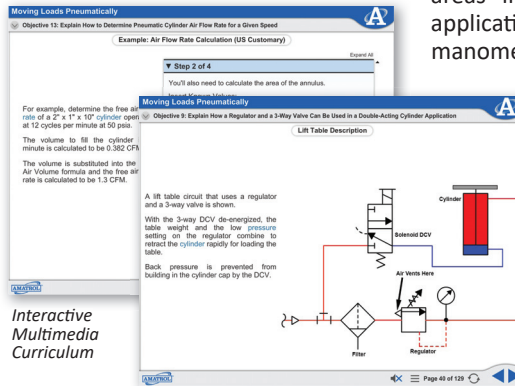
Moving Loads Pneumatically

Objective 13: Explain How to Determine Pneumatic Cylinder Air Flow Rate for a Given Speed

Example: Air Flow Rate Calculation (US Customary)

Expand All

▼ Step 2 of 4

You'll also need to calculate the area of the annulus.

Insert Known Values:

For example, determine the free air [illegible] rate of a 2" x 1" x 10" cylinder oper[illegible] at 12 cycles per minute at 50 psig.

The volume to fill the cylinder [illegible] minute is calculated to be 0.382 CFM

The volume is substituted into the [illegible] Air Volume formula and the free air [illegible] rate is calculated to be 1.3 CFM.

AMATROL

areas in
applicati
manome

Moving Loads Pneumatically

Objective 9: Explain How a Regulator and a 3-Way Valve Can Be Used in a Double-Acting Cylinder Application

Lift Table Description

A lift table circuit that uses a regulator and a 3-way valve is shown.

With the 3-way DCV de-energized, the table weight and the low pressure setting on the regulator combine to retract the cylinder rapidly for loading the table.

Back pressure is prevented from building in the cylinder cap by the DCV.

Cylinder

Solenoid DCV

Air Vents Here

Filter

Regulator

AMATROL

Page 40 of 129

Interactive Multimedia Curriculum